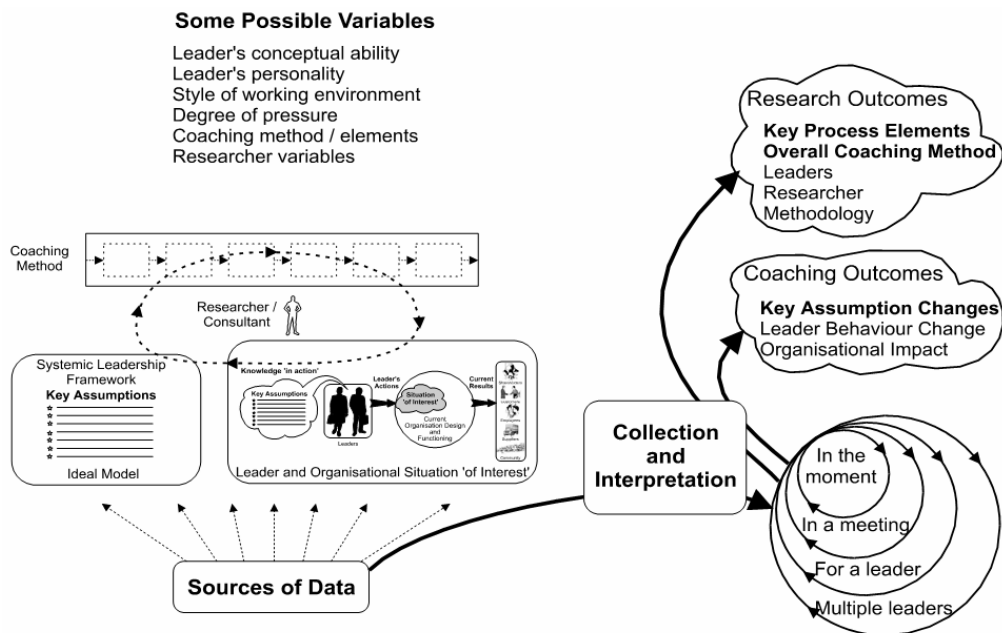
Some Possible Variables

Leader's conceptual ability
Leader's personality
Style of working environment
Degree of pressure
Coaching method / elements
Researcher variables

Research Outcomes
Key Process Elements
Overall Coaching Method
Leaders
Researcher
Methodology

Coaching Method

Researcher / Consultant

Coaching Outcomes
Key Assumption Changes
Leader Behaviour Change
Organisational Impact

Systemic Leadership Framework
Key Assumptions
Ideal Model

Knowledge 'in action'
Key Assumptions
Leaders
Leader's Actions
Situation 'of Interest'
Current Organisation Design and Functioning
Current Results
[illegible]
Leader and Organisational Situation 'of Interest'

Collection and Interpretation

In the moment
In a meeting
For a leader
Multiple leaders

Sources of Data